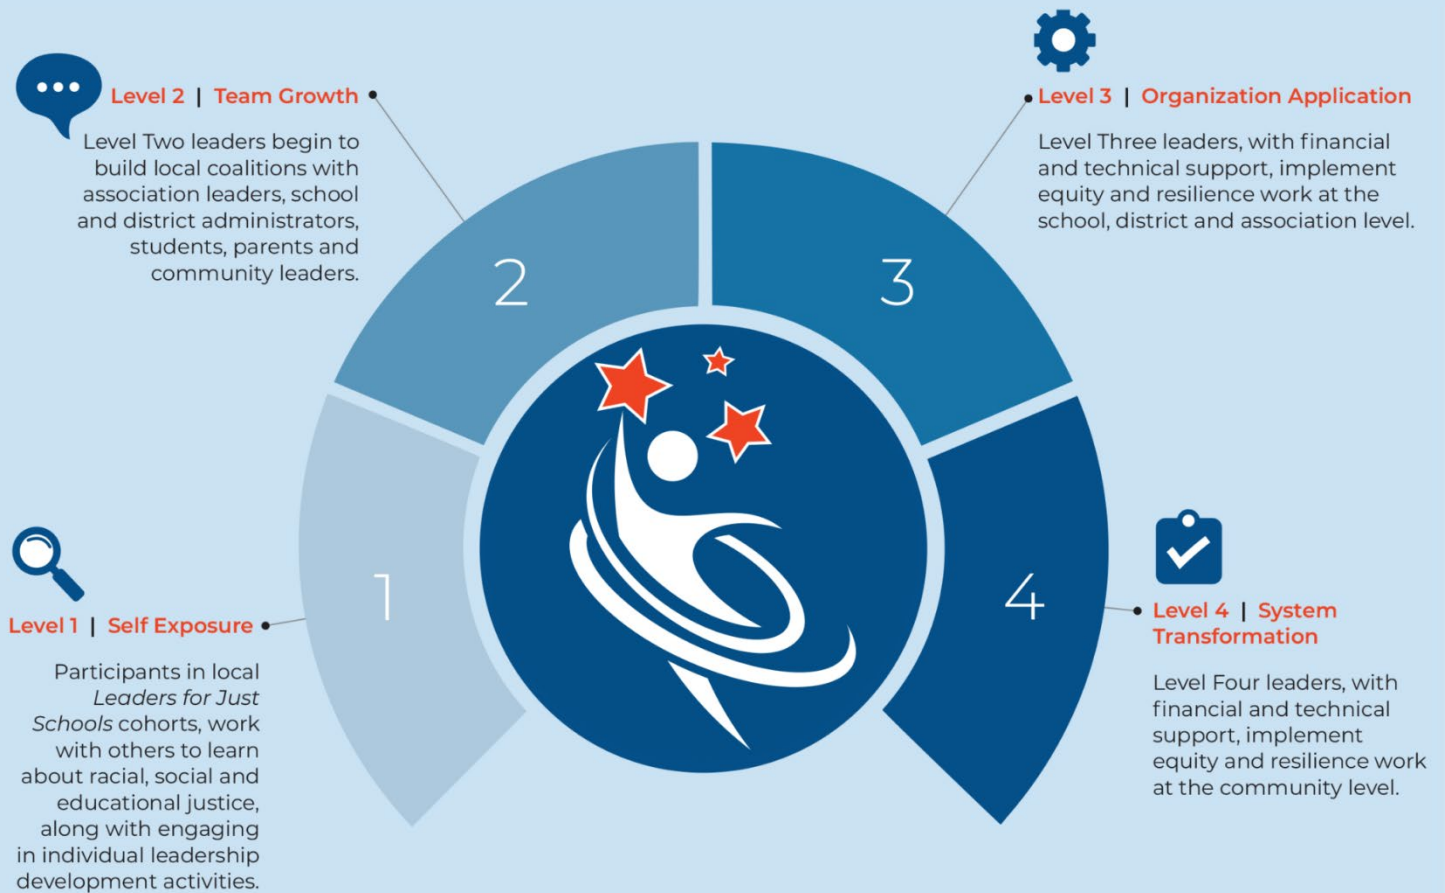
Level 2 | Team Growth

Level Two leaders begin to build local coalitions with association leaders, school and district administrators, students, parents and community leaders.

Level 3 | Organization Application

Level Three leaders, with financial and technical support, implement equity and resilience work at the school, district and association level.

2

3

1

4

Level 1 | Self Exposure

Participants in local *Leaders for Just Schools* cohorts, work with others to learn about racial, social and educational justice, along with engaging in individual leadership development activities.

Level 4 | System Transformation

Level Four leaders, with financial and technical support, implement equity and resilience work at the community level.